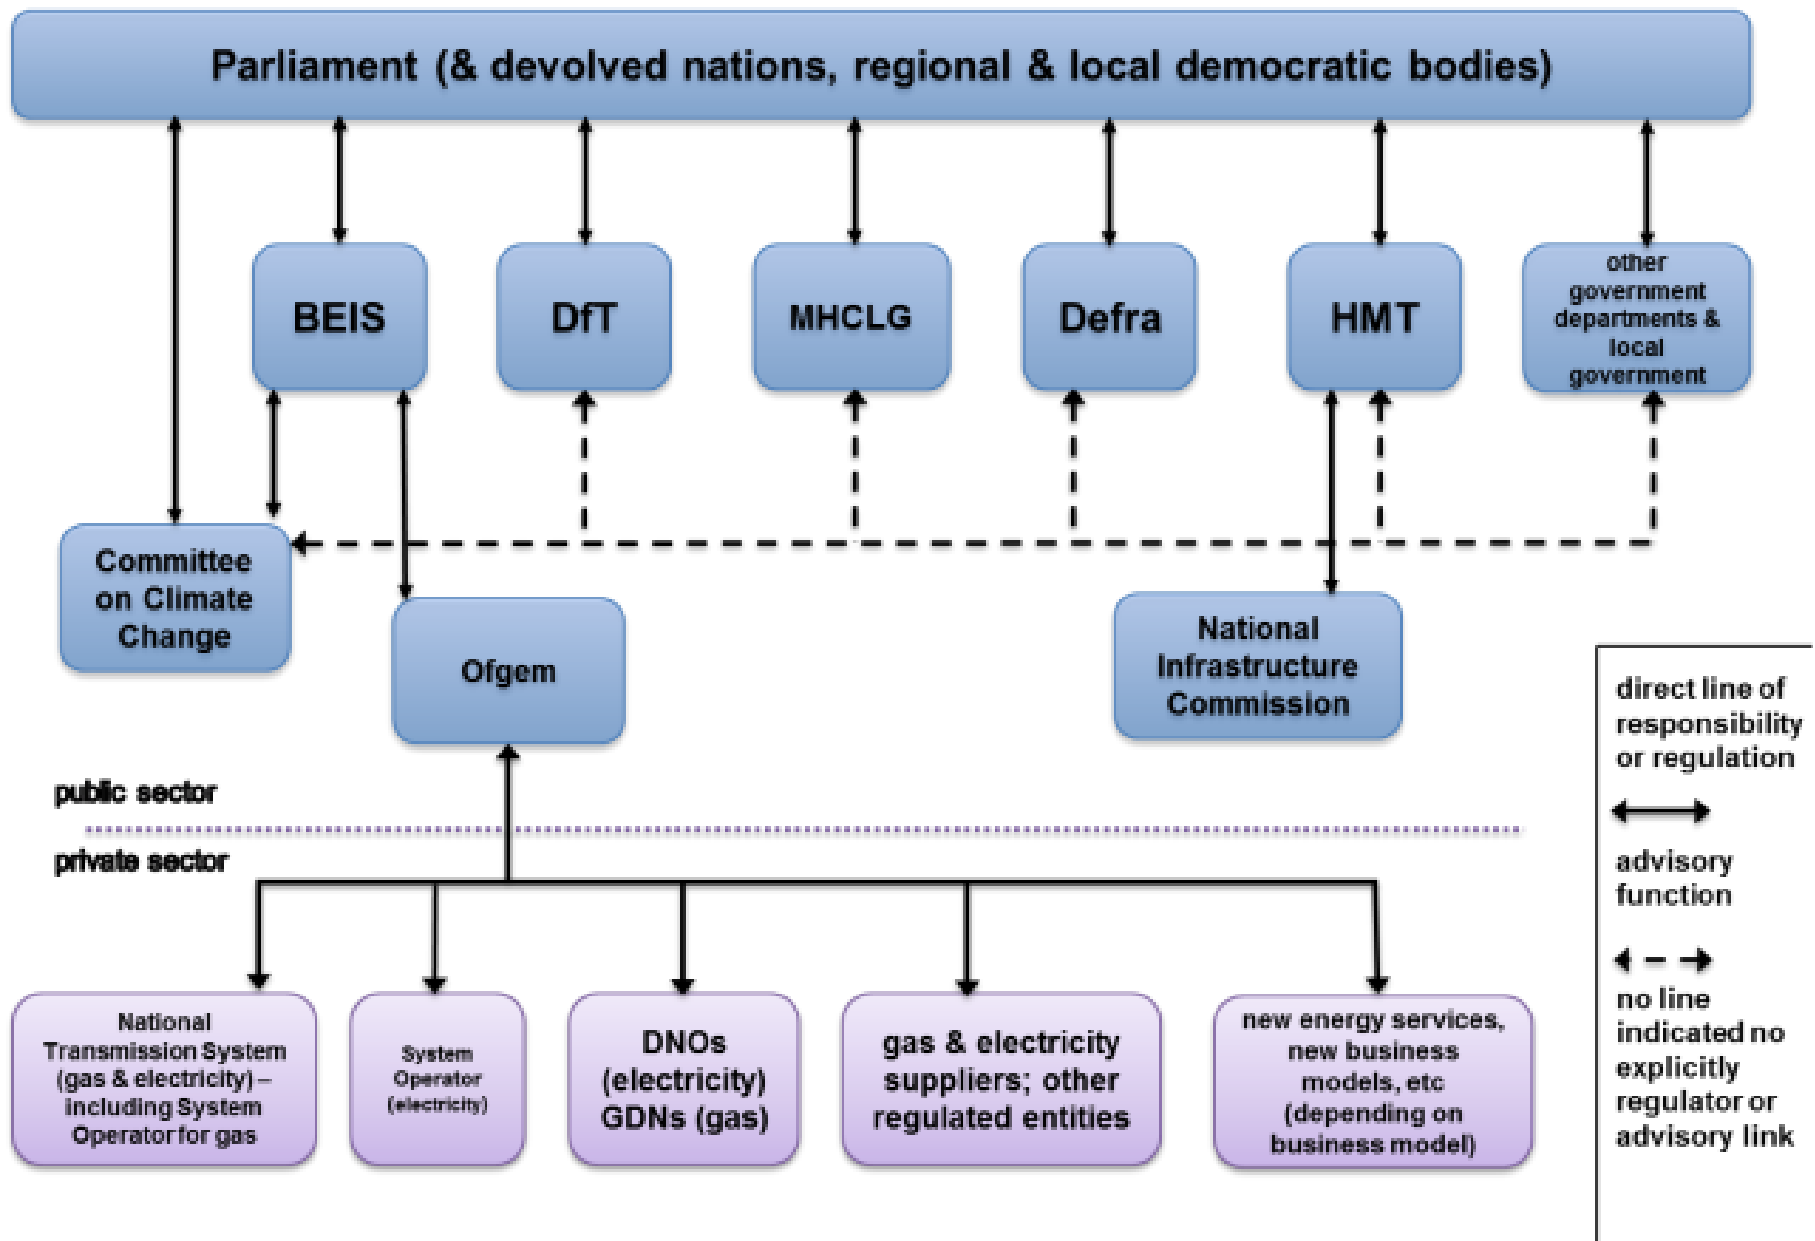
Parliament (& devolved nations, regional & local democratic bodies)

BEIS

DfT

MHCLG

Defra

HMT

other government departments & local government

Committee on Climate Change

Ofgem

National Infrastructure Commission

public sector

private sector

National Transmission System (gas & electricity) – including System Operator for gas

System Operator (electricity)

DNOs (electricity) GDNs (gas)

gas & electricity suppliers; other regulated entities

new energy services, new business models, etc (depending on business model)

direct line of responsibility or regulation

advisory function

no line indicated no explicitly regulator or advisory link